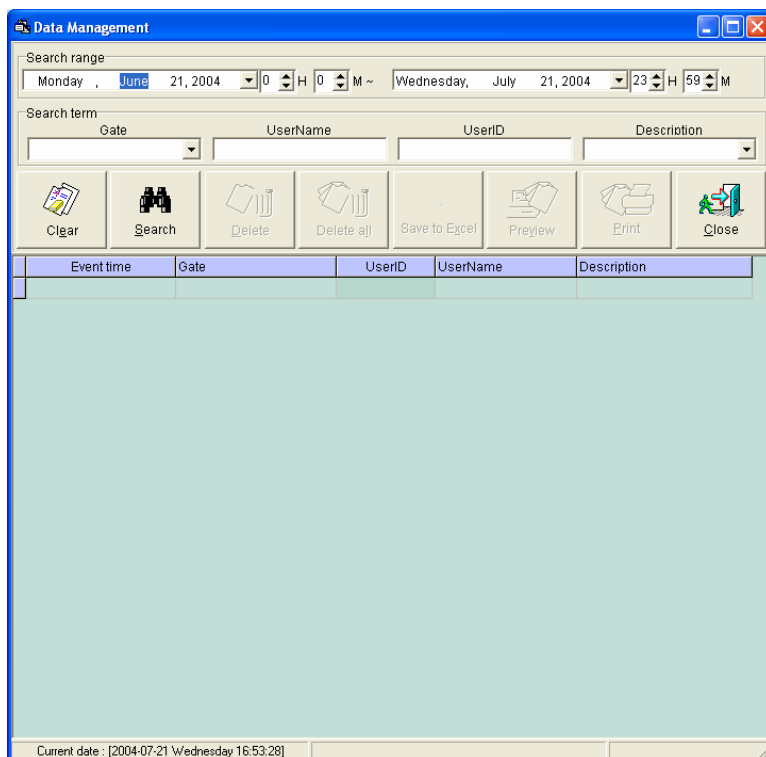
Data Management

Search range
Monday , June 21, 2004 0 H 0 M ~ Wednesday, July 21, 2004 23 H 59 M

Search term
Gate UserName UserID Description

Clear Search Delete Delete all Save to Excel Preview Print Close

| Event time | Gate | UserID | UserName | Description |
|---|---|---|---|---|
| | | | | |

Current date : [2004-07-21 Wednesday 16:53:28]